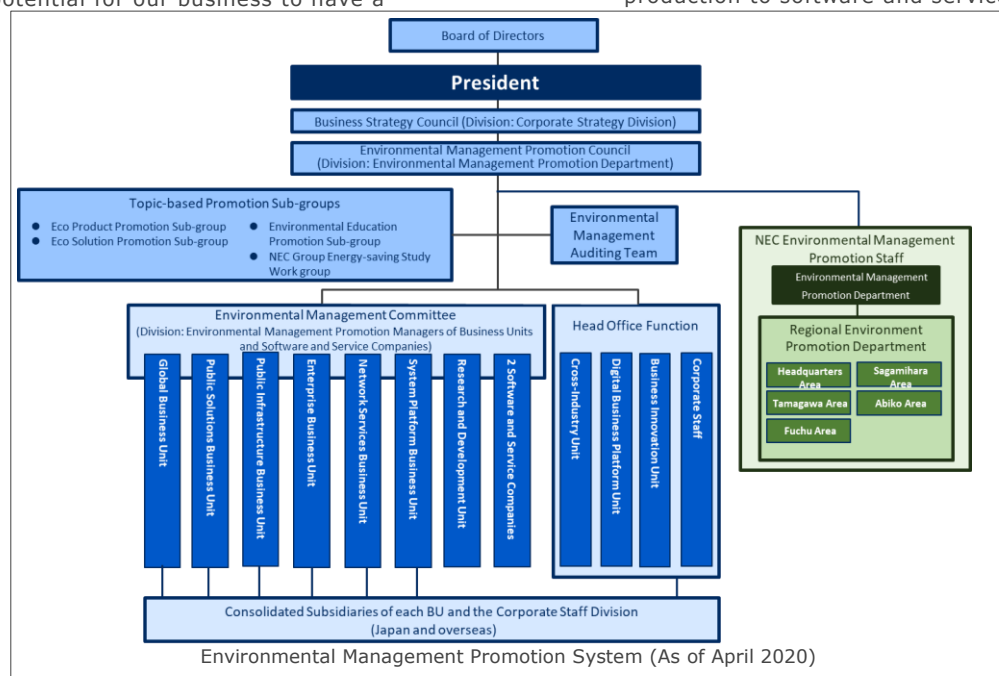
otential for our business to have a

production to software and servic

Board of Directors

President

Business Strategy Council (Division: Corporate Strategy Division)

Environmental Management Promotion Council
(Division: Environmental Management Promotion Department)

Topic-based Promotion Sub-groups
- Eco Product Promotion Sub-group
- Eco Solution Promotion Sub-group
- Environmental Education Promotion Sub-group
- NEC Group Energy-saving Study Work group

Environmental Management Auditing Team

NEC Environmental Management Promotion Staff

Environmental Management Promotion Department

Regional Environment Promotion Department

Headquarters Area

Sagamihara Area

Tamagawa Area

Abiko Area

Fuchu Area

Environmental Management Committee
(Division: Environmental Management Promotion Managers of Business Units and Software and Service Companies)

Global Business Unit

Public Solutions Business Unit

Public Infrastructure Business Unit

Enterprise Business Unit

Network Services Business Unit

System Platform Business Unit

Research and Development Unit

2 Software and Service Companies

Head Office Function

Cross-Industry Unit

Digital Business Platform Unit

Business Innovation Unit

Corporate Staff

Consolidated Subsidiaries of each BU and the Corporate Staff Division
(Japan and overseas)

Environmental Management Promotion System (As of April 2020)